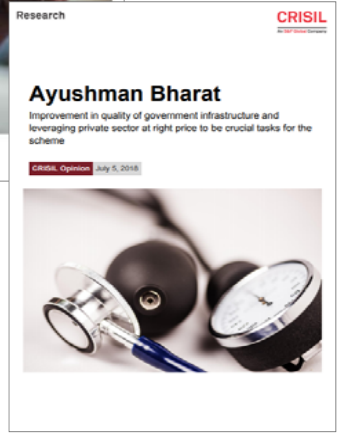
Research

CRISIL
An S&P Global Company

Ayushman Bharat

Improvement in quality of government infrastructure and leveraging private sector at right price to be crucial tasks for the scheme

CRISIL Opinion July 5, 2018